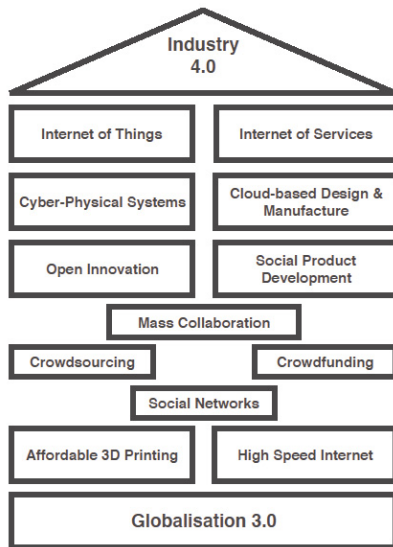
Industry 4.0

Internet of Things

Internet of Services

Cyber-Physical Systems

Cloud-based Design & Manufacture

Open Innovation

Social Product Development

Mass Collaboration

Crowdsourcing

Crowdfunding

Social Networks

Affordable 3D Printing

High Speed Internet

Globalisation 3.0